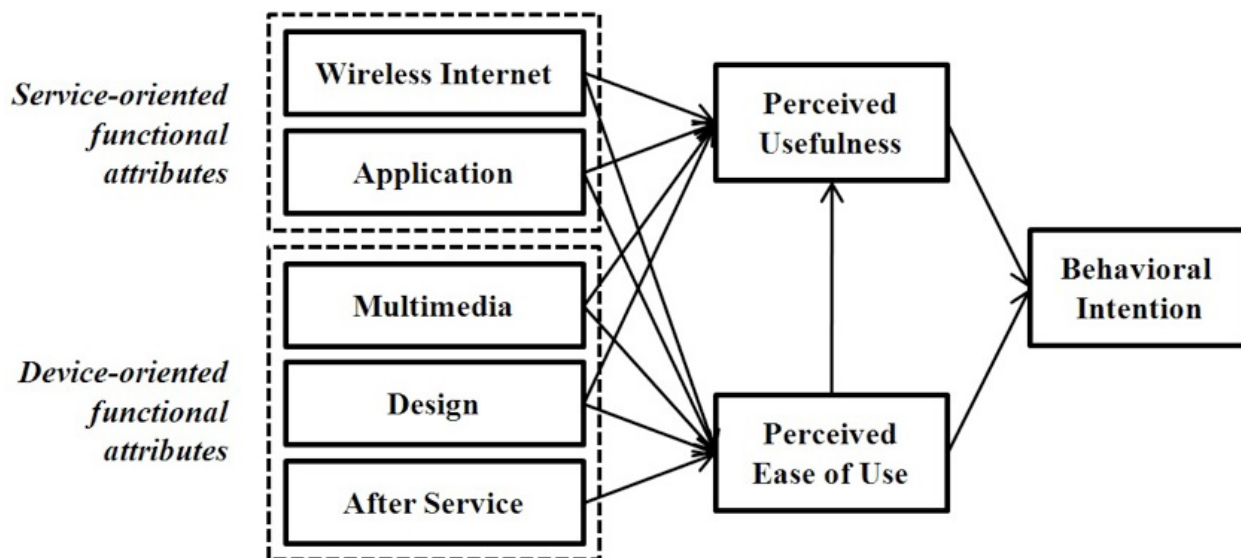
Service-oriented functional attributes

Wireless Internet

Application

Device-oriented functional attributes

Multimedia

Design

After Service

Perceived Usefulness

Perceived Ease of Use

Behavioral Intention